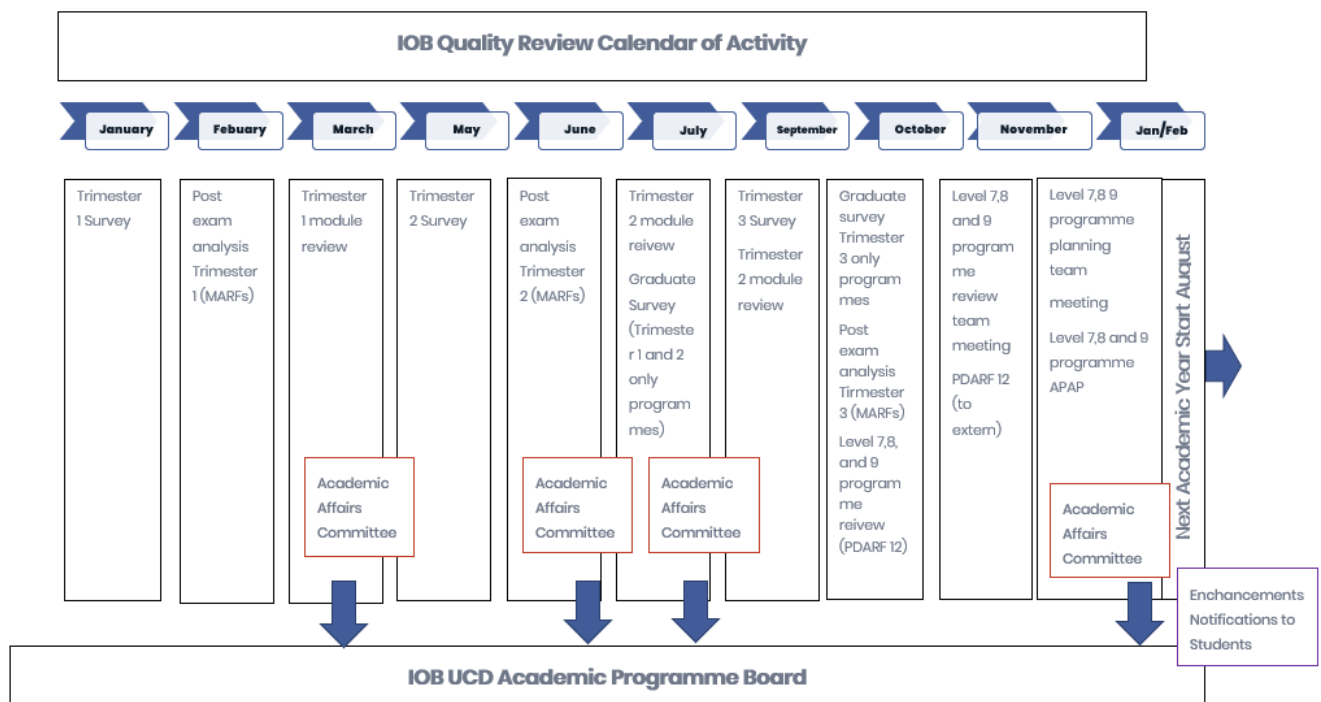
IOB Quality Review Calendar of Activity

January

Febuary

March

May

June

July

September

October

November

Jan/Feb

Trimester 1 Survey

Post exam analysis Trimester 1 (MARFs)

Trimester 1 module review

Academic Affairs Committee

Trimester 2 Survey

Post exam analysis Trimester 2 (MARFs)

Academic Affairs Committee

Trimester 2 module reivew

Graduate Survey (Trimester 1 and 2 only programmes)

Academic Affairs Committee

Trimester 3 Survey

Trimester 2 module review

Graduate survey Trimester 3 only programmes

Post exam analysis Tirmester 3 (MARFs)

Level 7,8, and 9 programme reivew (PDARF 12)

Level 7,8 and 9 programme review team meeting

PDARF 12 (to extern)

Level 7,8 9 programme planning team meeting

Level 7,8 and 9 programme APAP

Academic Affairs Committee

Next Academic Year Start August

Enchancements Notifications to Students

IOB UCD Academic Programme Board